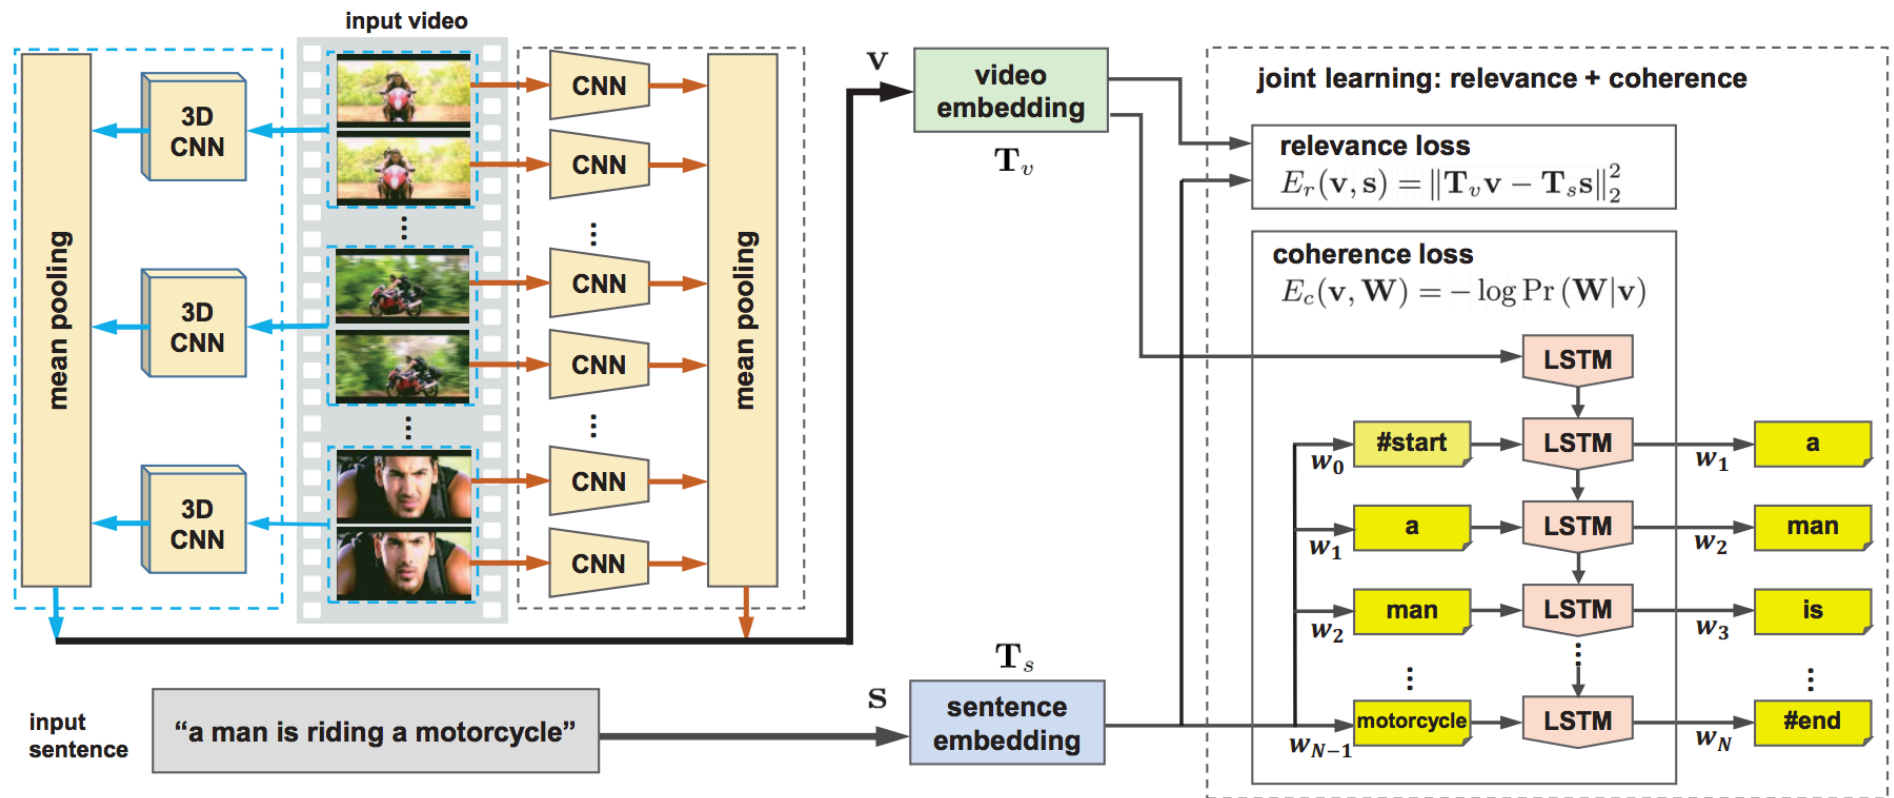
input video

mean pooling

3D CNN

3D CNN

3D CNN

CNN

CNN

CNN

CNN

CNN

CNN

mean pooling

$\mathbf{v}$

video embedding

$\mathbf{T}_v$

joint learning: relevance + coherence

relevance loss

$E_r(\mathbf{v}, \mathbf{s}) = \|\mathbf{T}_v\mathbf{v} - \mathbf{T}_s\mathbf{s}\|_2^2$

coherence loss

$E_c(\mathbf{v}, \mathbf{W}) = -\log \Pr(\mathbf{W}|\mathbf{v})$

LSTM

#start

LSTM

a

$w_0$

$w_1$

a

LSTM

man

$w_1$

$w_2$

man

LSTM

is

$w_2$

$w_3$

motorcycle

LSTM

#end

$w_{N-1}$

$w_N$

$\mathbf{T}_s$

input sentence

“a man is riding a motorcycle”

$\mathbf{s}$

sentence embedding